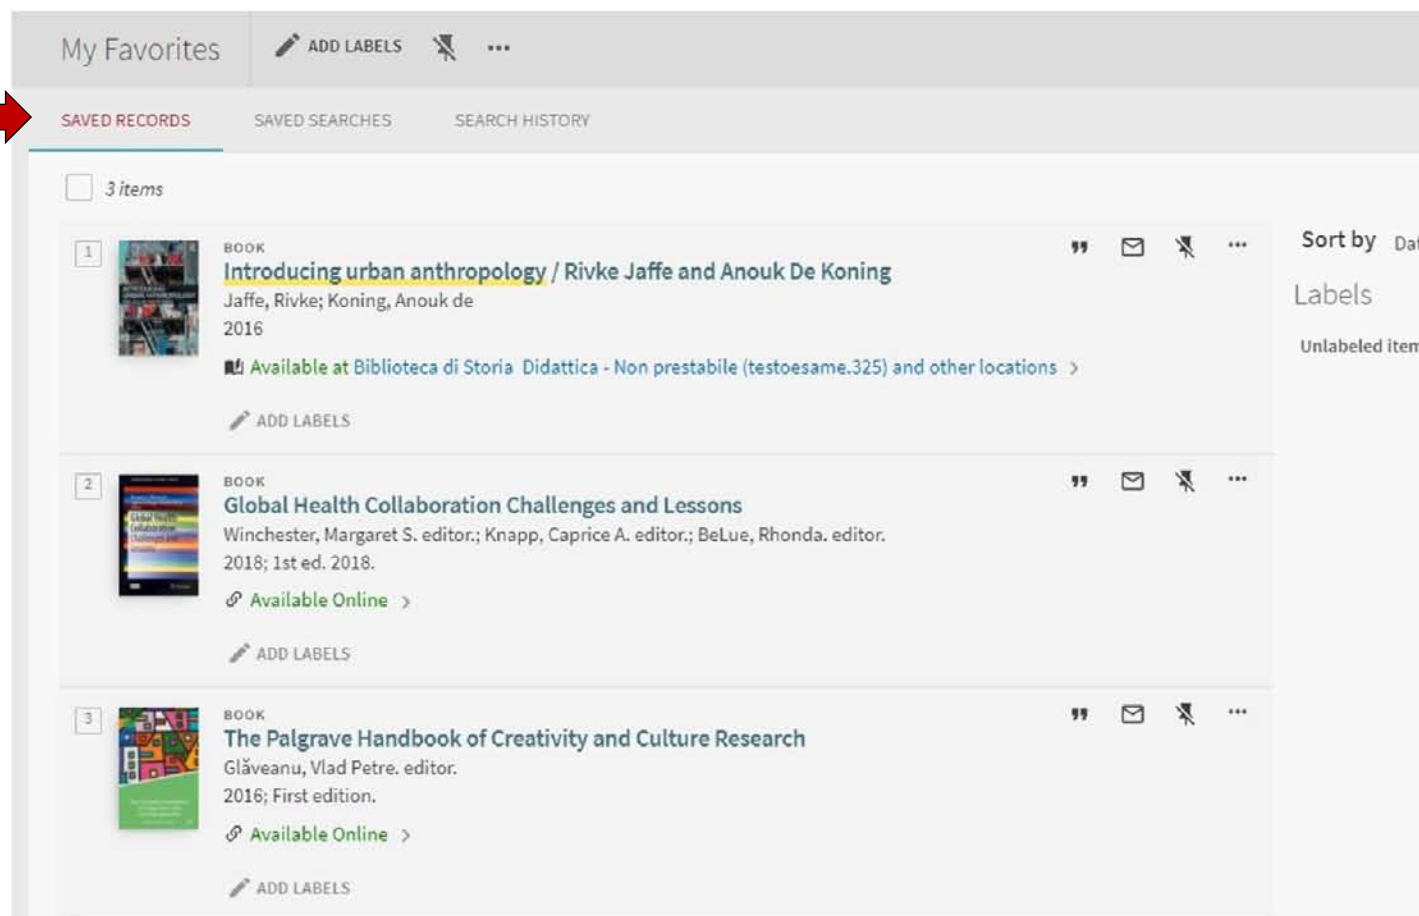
My Favorites

ADD LABELS

SAVED RECORDS SAVED SEARCHES SEARCH HISTORY

3 items

1

BOOK

Introducing urban anthropology / Rivke Jaffe and Anouk De Koning

Jaffe, Rivke; Koning, Anouk de

2016

Available at Biblioteca di Storia Didattica - Non prestabile (testoesame.325) and other locations

ADD LABELS

2

BOOK

Global Health Collaboration Challenges and Lessons

Winchester, Margaret S. editor.; Knapp, Caprice A. editor.; BeLue, Rhonda. editor.

2018; 1st ed. 2018.

Available Online

ADD LABELS

3

BOOK

The Palgrave Handbook of Creativity and Culture Research

Glăveanu, Vlad Petre. editor.

2016; First edition.

Available Online

ADD LABELS

Sort by Da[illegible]

Labels

Unlabeled item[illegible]